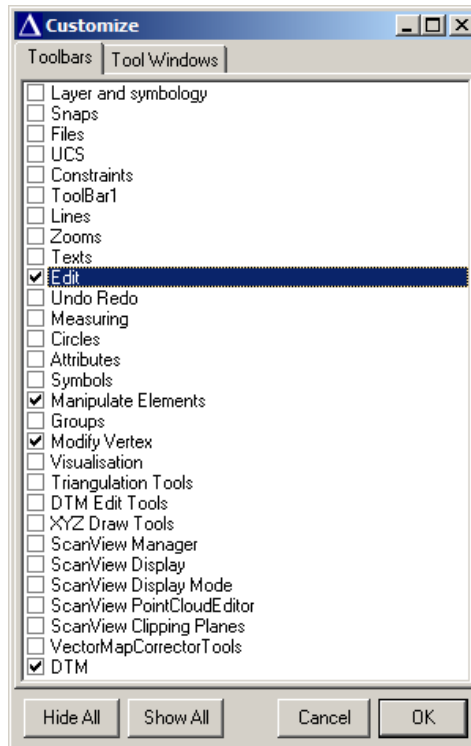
Δ Customize

Toolbars | Tool Windows

☐ Layer and symbology
☐ Snaps
☐ Files
☐ UCS
☐ Constraints
☐ ToolBar1
☐ Lines
☐ Zooms
☐ Texts
☑ Edit
☐ Undo Redo
☐ Measuring
☐ Circles
☐ Attributes
☐ Symbols
☑ Manipulate Elements
☐ Groups
☑ Modify Vertex
☐ Visualisation
☐ Triangulation Tools
☐ DTM Edit Tools
☐ XYZ Draw Tools
☐ ScanView Manager
☐ ScanView Display
☐ ScanView Display Mode
☐ ScanView PointCloudEditor
☐ ScanView Clipping Planes
☐ VectorMapCorrectorTools
☑ DTM

Hide All | Show All | Cancel | OK